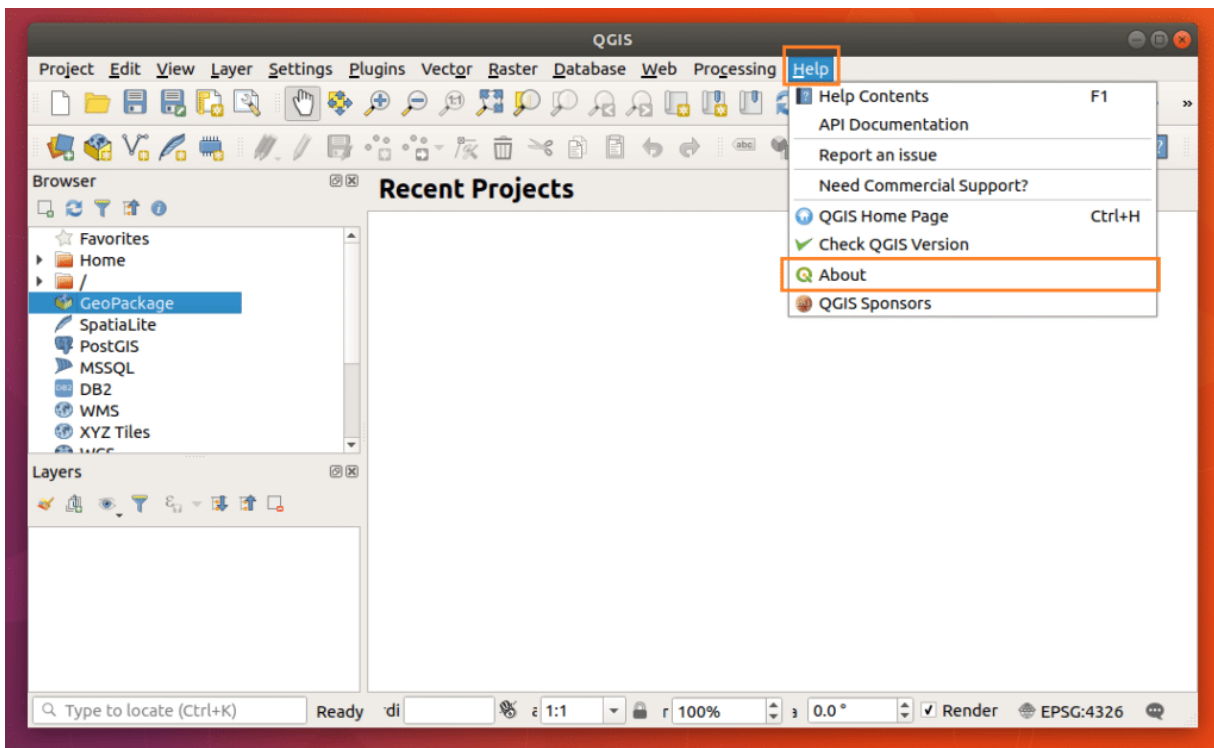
QGIS

Project Edit View Layer Settings Plugins Vector Raster Database Web Processing Help

Help Contents F1
API Documentation
Report an issue
Need Commercial Support?
QGIS Home Page Ctrl+H
Check QGIS Version
About
QGIS Sponsors

Browser

Favorites
Home
/
GeoPackage
SpatiaLite
PostGIS
MSSQL
DB2
WMS
XYZ Tiles
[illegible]

Layers

Recent Projects

Type to locate (Ctrl+K) Ready di 1:1 100% 0.0 ° Render EPSG:4326